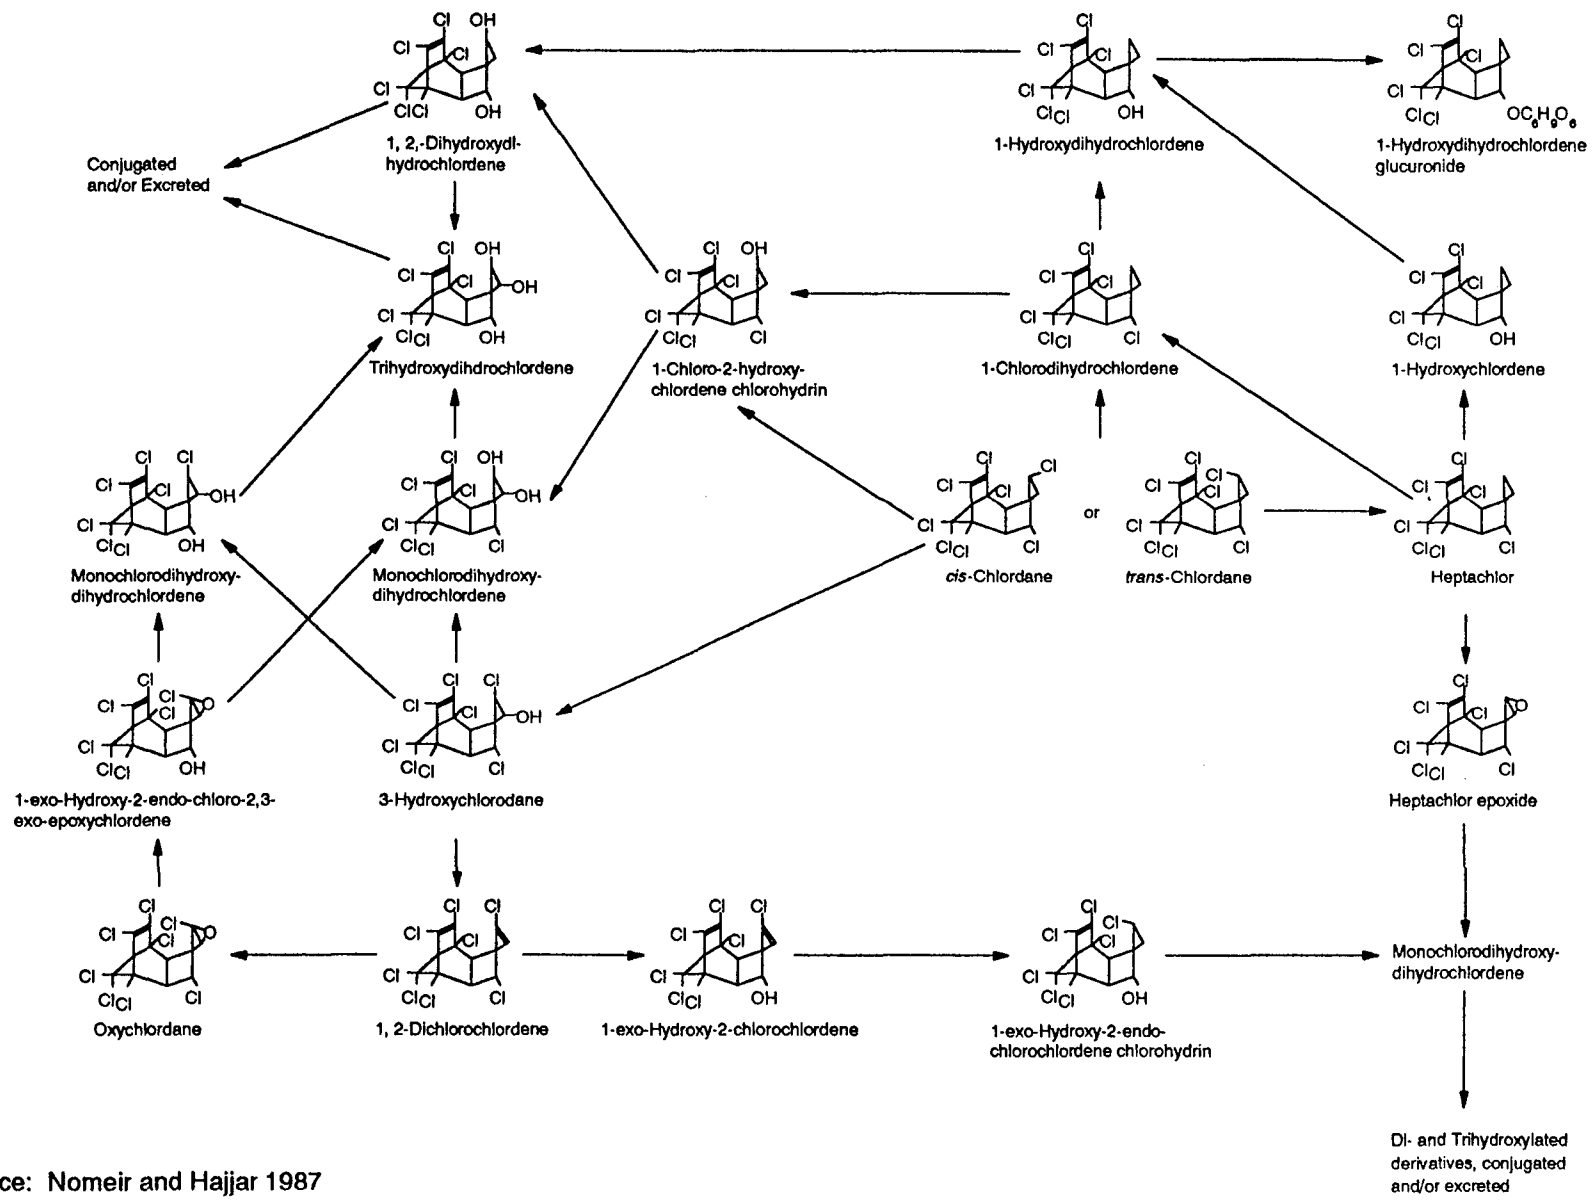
Cl OH Cl Cl Cl ClCl OH

1, 2,-Dihydroxydi-hydrochlordene

Cl Cl Cl Cl ClCl OH

1-Hydroxydihydrochlordene

Cl Cl Cl Cl ClCl $OC_6H_9O_6$

1-Hydroxydihydrochlordene glucuronide

Conjugated and/or Excreted

Cl OH Cl Cl OH Cl ClCl OH

Trihydroxydihdrochlordene

Cl OH Cl Cl Cl ClCl Cl

1-Chloro-2-hydroxy-chlordene chlorohydrin

Cl Cl Cl Cl ClCl Cl

1-Chlorodihydrochlordene

Cl Cl Cl Cl ClCl OH

1-Hydroxychlordene

Cl Cl Cl Cl OH Cl ClCl OH

Monochlorodihydroxy-dihydrochlordene

Cl OH Cl Cl OH Cl ClCl Cl

Monochlorodihydroxy-dihydrochlordene

Cl Cl Cl Cl Cl ClCl Cl

cis-Chlordane

or

Cl Cl Cl Cl Cl ClCl Cl

trans-Chlordane

Cl Cl Cl Cl ClCl Cl

Heptachlor

Cl Cl Cl O Cl ClCl OH

1-exo-Hydroxy-2-endo-chloro-2,3-exo-epoxychlordene

Cl Cl Cl Cl OH Cl ClCl Cl

3-Hydroxychlorodane

Cl Cl O Cl ClCl Cl

Heptachlor epoxide

Cl Cl Cl O Cl ClCl Cl

Oxychlordane

Cl Cl Cl Cl Cl ClCl Cl

1, 2-Dichlorochlordene

Cl Cl Cl Cl Cl ClCl OH

1-exo-Hydroxy-2-chlorochlordene

Cl Cl Cl Cl Cl ClCl OH

1-exo-Hydroxy-2-endo-chlorochlordene chlorohydrin

Monochlorodihydroxy-dihydrochlordene

Di- and Trihydroxylated derivatives, conjugated and/or excreted

ce: Nomeir and Hajjar 1987